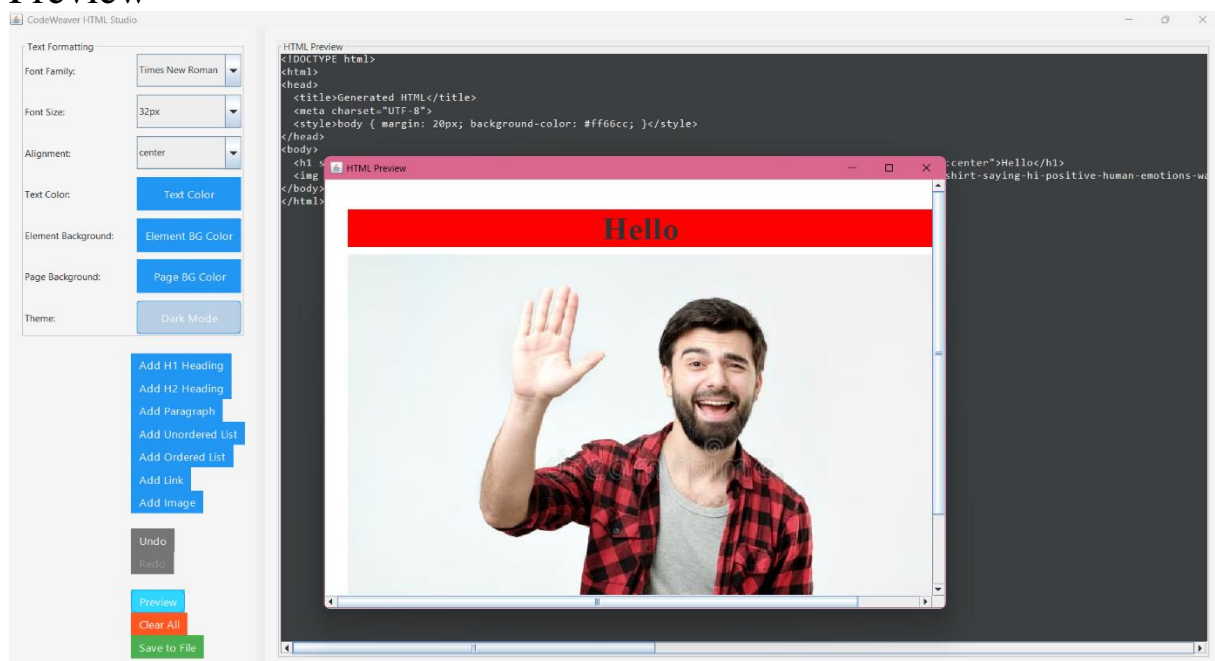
Preview

CodeWeaver HTML Studio

Text Formatting

Font Family: Times New Roman

Font Size: 32px

Alignment: center

Text Color: Text Color

Element Background: Element BG Color

Page Background: Page BG Color

Theme: Dark Mode

Add H1 Heading
Add H2 Heading
Add Paragraph
Add Unordered List
Add Ordered List
Add Link
Add Image

Undo
Redo

Preview
Clear All
Save to File

HTML Preview

<!DOCTYPE html>
<html>
<head>
<title>Generated HTML</title>
<meta charset="UTF-8">
<style>body { margin: 20px; background-color: #ff66cc; }</style>
</head>
<body>
<h1 s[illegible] :center">Hello</h1>
<img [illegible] shirt-saying-hi-positive-human-emotions-wa
</body>
</html>

HTML Preview

Hello

dreamstime